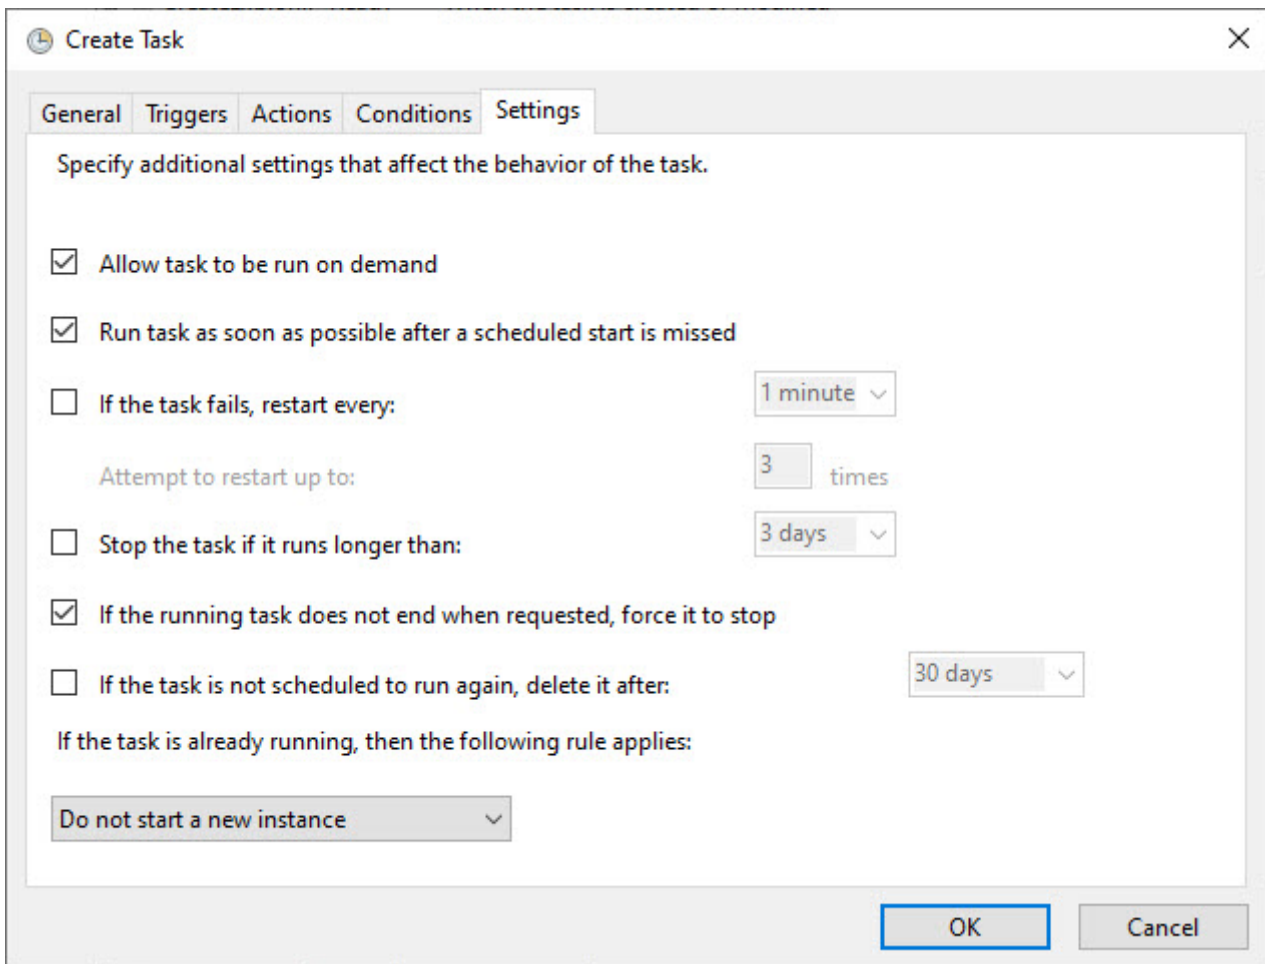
Create Task

General Triggers Actions Conditions Settings

Specify additional settings that affect the behavior of the task.

Allow task to be run on demand

Run task as soon as possible after a scheduled start is missed

If the task fails, restart every: 1 minute

Attempt to restart up to: 3 times

Stop the task if it runs longer than: 3 days

If the running task does not end when requested, force it to stop

If the task is not scheduled to run again, delete it after: 30 days

If the task is already running, then the following rule applies:

Do not start a new instance

OK Cancel